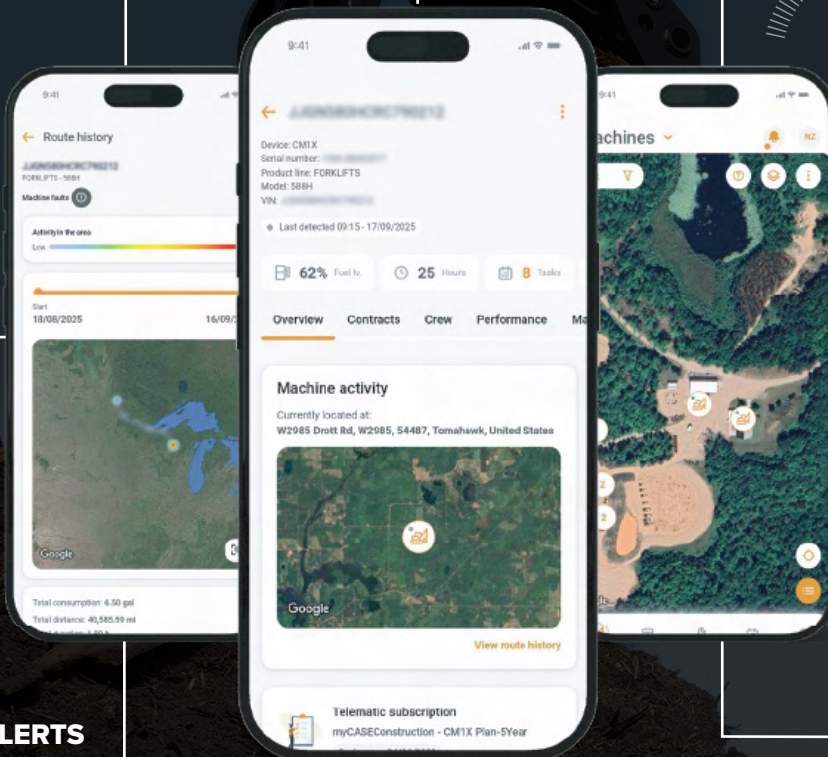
9:41

Route history

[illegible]

FORKLIFTS - 588H

Machine faults

Activity in the area

Low

Start

18/08/2025

16/09/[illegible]

Google

Total consumption: 6.50 gal

Total distance: 40,585.59 mi

9:41

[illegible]

Device: CM1X

Serial number: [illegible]

Product line: FORKLIFTS

Model: 588H

VIN: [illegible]

Last detected 09:15 - 17/09/2025

62% Fuel lv.

25 Hours

8 Tasks

Overview

Contracts

Crew

Performance

Ma

Machine activity

Currently located at:

W2985 Drott Rd, W2985, 54487, Tomahawk, United States

Google

View route history

Telematic subscription

myCASEConstruction - CM1X Plan-5Year

9:41

achines

NZ

2

2

2

LERTS